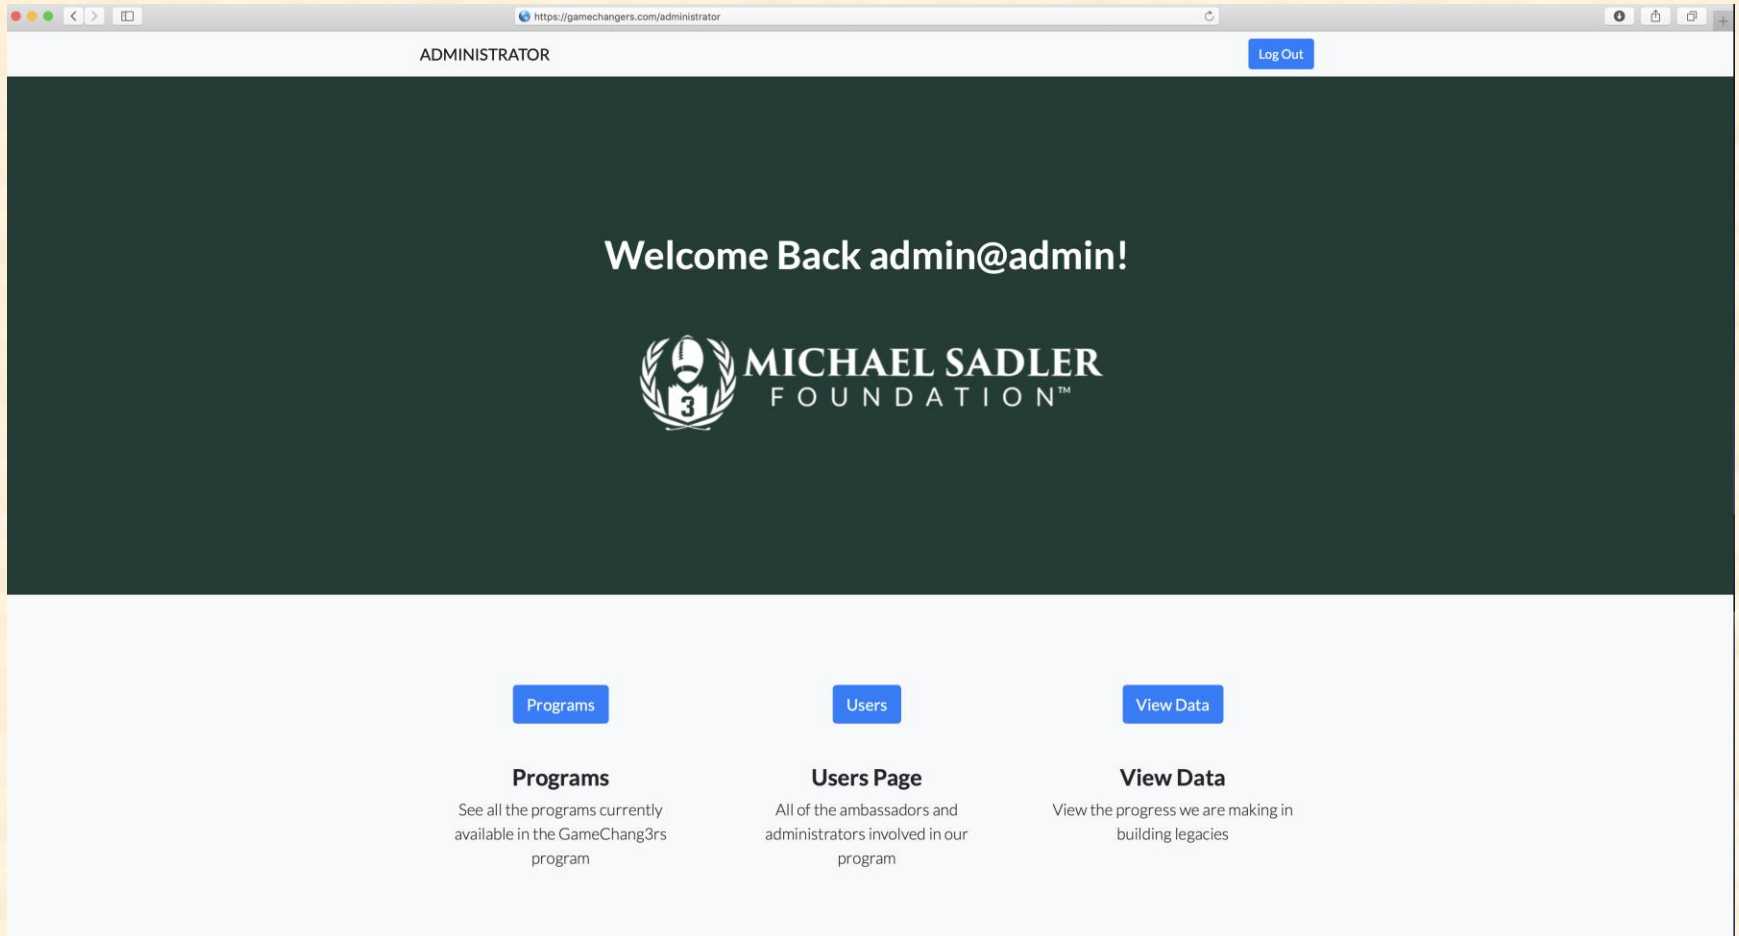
https://gamechangers.com/administrator

ADMINISTRATOR

Log Out

Welcome Back admin@admin!

3

MICHAEL SADLER
FOUNDATION™

Programs

Users

View Data

Programs
See all the programs currently available in the GameChang3rs program

Users Page
All of the ambassadors and administrators involved in our program

View Data
View the progress we are making in building legacies